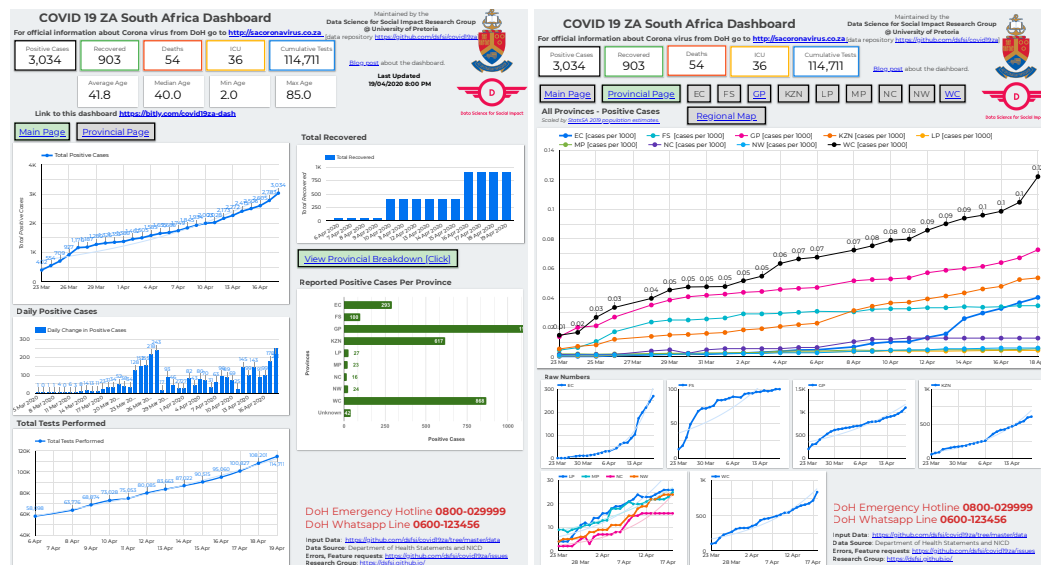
COVID 19 ZA South Africa Dashboard

For official information about Corona virus from DoH go to http://sacoronavirus.co.za

Maintained by the Data Science for Social Impact Research Group @ University of Pretoria
data repository https://github.com/dsfsi/covid19za

Blog post about the dashboard.

| Positive Cases | Recovered | Deaths | ICU | Cumulative Tests |
|---|---|---|---|---|
| 3,034 | 903 | 54 | 36 | 114,711 |

| Average Age | Median Age | Min Age | Max Age |
|---|---|---|---|
| 41.8 | 40.0 | 2.0 | 85.0 |

Last Updated
19/04/2020 8:00 PM

Link to this dashboard https://bitly.com/covid19za-dash

Main Page
Provincial Page

Total Positive Cases
3,034

Total Recovered

View Provincial Breakdown [Click]

Daily Positive Cases
Daily Change in Positive Cases

Reported Positive Cases Per Province
EC 293
FS 106
GP
KZN 617
LP 27
MP 23
NC 16
NW 24
WC 868
Unknown 42
Positive Cases
Provinces

Total Tests Performed
Total Tests Performed

DoH Emergency Hotline 0800-029999
DoH Whatsapp Line 0600-123456

Input Data: https://github.com/dsfsi/covid19za/tree/master/data
Data Source: Department of Health Statements and NICD
Errors, Feature requests https://github.com/dsfsi/covid19za/issues
Research Group: https://dsfsi.github.io/

COVID 19 ZA South Africa Dashboard

For official information about Corona virus from DoH go to http://sacoronavirus.co.za

Maintained by the Data Science for Social Impact Research Group @ University of Pretoria
data repository https://github.com/dsfsi/covid19za

| Positive Cases | Recovered | Deaths | ICU | Cumulative Tests |
|---|---|---|---|---|
| 3,034 | 903 | 54 | 36 | 114,711 |

Blog post about the dashboard.

Main Page
Provincial Page
EC FS GP KZN LP MP NC NW WC
Regional Map

All Provinces - Positive Cases
Scaled by StatsSA 2019 population estimates

EC [cases per 1000] FS [cases per 1000] GP [cases per 1000] KZN [cases per 1000] LP [cases per 1000] MP [cases per 1000] NC [cases per 1000] NW [cases per 1000] WC [cases per 1000]

Raw Numbers
EC FS GP KZN
LP MP NC NW
WC

DoH Emergency Hotline 0800-029999
DoH Whatsapp Line 0600-123456

Input Data: https://github.com/dsfsi/covid19za/tree/master/data
Data Source: Department of Health Statements and NICD
Errors, Feature requests https://github.com/dsfsi/covid19za/issues
Research Group: https://dsfsi.github.io/